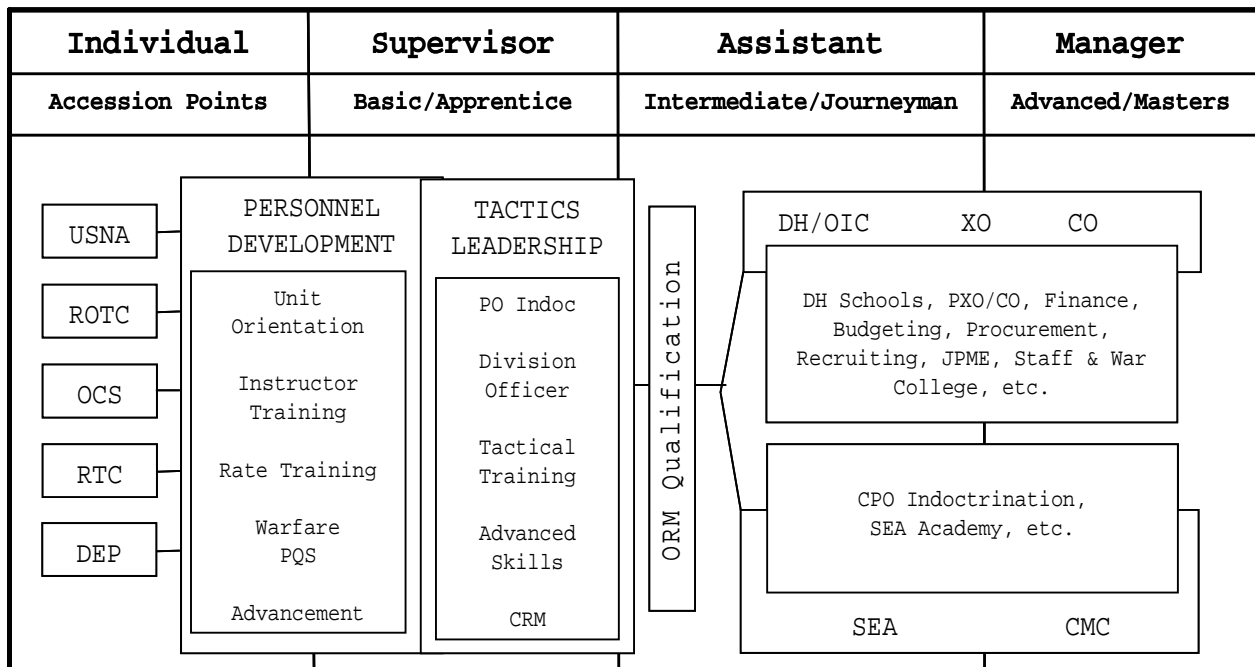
| Individual | Supervisor | Assistant | Manager |
|---|---|---|---|
| Accession Points | Basic/Apprentice | Intermediate/Journeyman | Advanced/Masters |

USNA

ROTC

OCS

RTC

DEP

PERSONNEL DEVELOPMENT

Unit Orientation

Instructor Training

Rate Training

Warfare PQS

Advancement

TACTICS LEADERSHIP

PO Indoc

Division Officer

Tactical Training

Advanced Skills

CRM

ORM Qualification

DH/OIC XO CO

DH Schools, PXO/CO, Finance, Budgeting, Procurement, Recruiting, JPME, Staff & War College, etc.

CPO Indoctrination, SEA Academy, etc.

SEA CMC